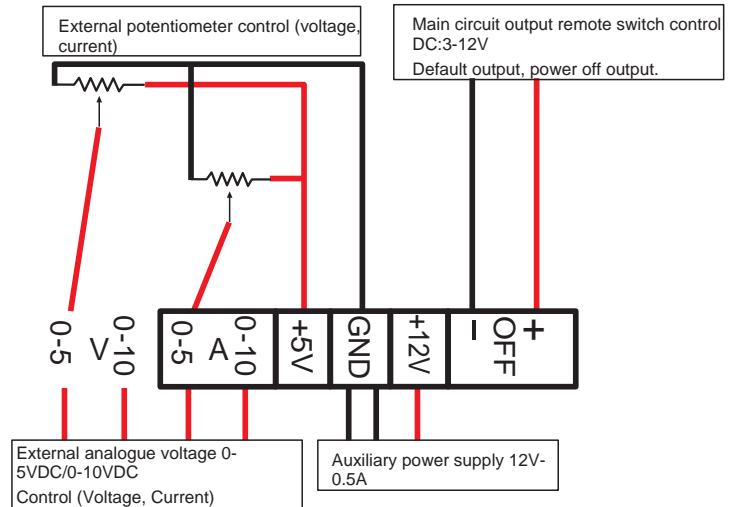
External potentiometer control (voltage, current)

Main circuit output remote switch control DC:3-12V

Default output, power off output.

0-5

V

0-10

0-5

A

0-10

+5V

GND

+12V

–

OFF

+

External analogue voltage 0-5VDC/0-10VDC

Control (Voltage, Current)

Auxiliary power supply 12V-0.5A